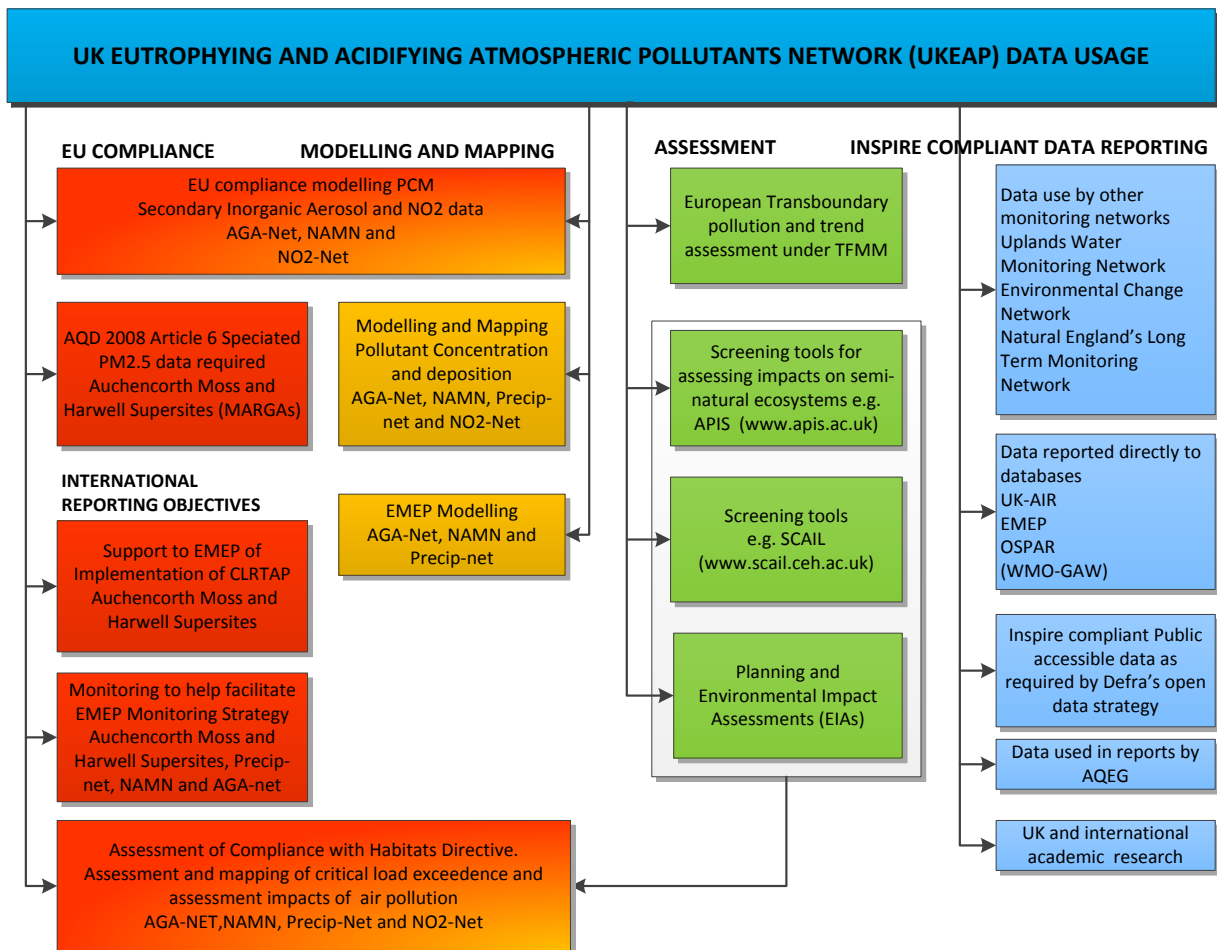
UK EUTROPHYING AND ACIDIFYING ATMOSPHERIC POLLUTANTS NETWORK (UKEAP) DATA USAGE

EU COMPLIANCE

MODELLING AND MAPPING

EU compliance modelling PCM
Secondary Inorganic Aerosol and NO2 data
AGA-Net, NAMN and
NO2-Net

AQD 2008 Article 6 Speciated PM2.5 data required Auchencorth Moss and Harwell Supersites (MARGAs)

Modelling and Mapping Pollutant Concentration and deposition AGA-Net, NAMN, Precip-net and NO2-Net

INTERNATIONAL REPORTING OBJECTIVES

EMEP Modelling AGA-Net, NAMN and Precip-net

Support to EMEP of Implementation of CLRTAP Auchencorth Moss and Harwell Supersites

Monitoring to help facilitate EMEP Monitoring Strategy Auchencorth Moss and Harwell Supersites, Precip-net, NAMN and AGA-net

Assessment of Compliance with Habitats Directive. Assessment and mapping of critical load exceedence and assessment impacts of air pollution AGA-NET,NAMN, Precip-Net and NO2-Net

ASSESSMENT

European Transboundary pollution and trend assessment under TFMM

Screening tools for assessing impacts on semi-natural ecosystems e.g. APIS (www.apis.ac.uk)

Screening tools e.g. SCAIL (www.scail.ceh.ac.uk)

Planning and Environmental Impact Assessments (EIAs)

INSPIRE COMPLIANT DATA REPORTING

Data use by other monitoring networks
Uplands Water Monitoring Network
Environmental Change Network
Natural England's Long Term Monitoring Network

Data reported directly to databases
UK-AIR
EMEP
OSPAR
(WMO-GAW)

Inspire compliant Public accessible data as required by Defra's open data strategy

Data used in reports by AQEG

UK and international academic research